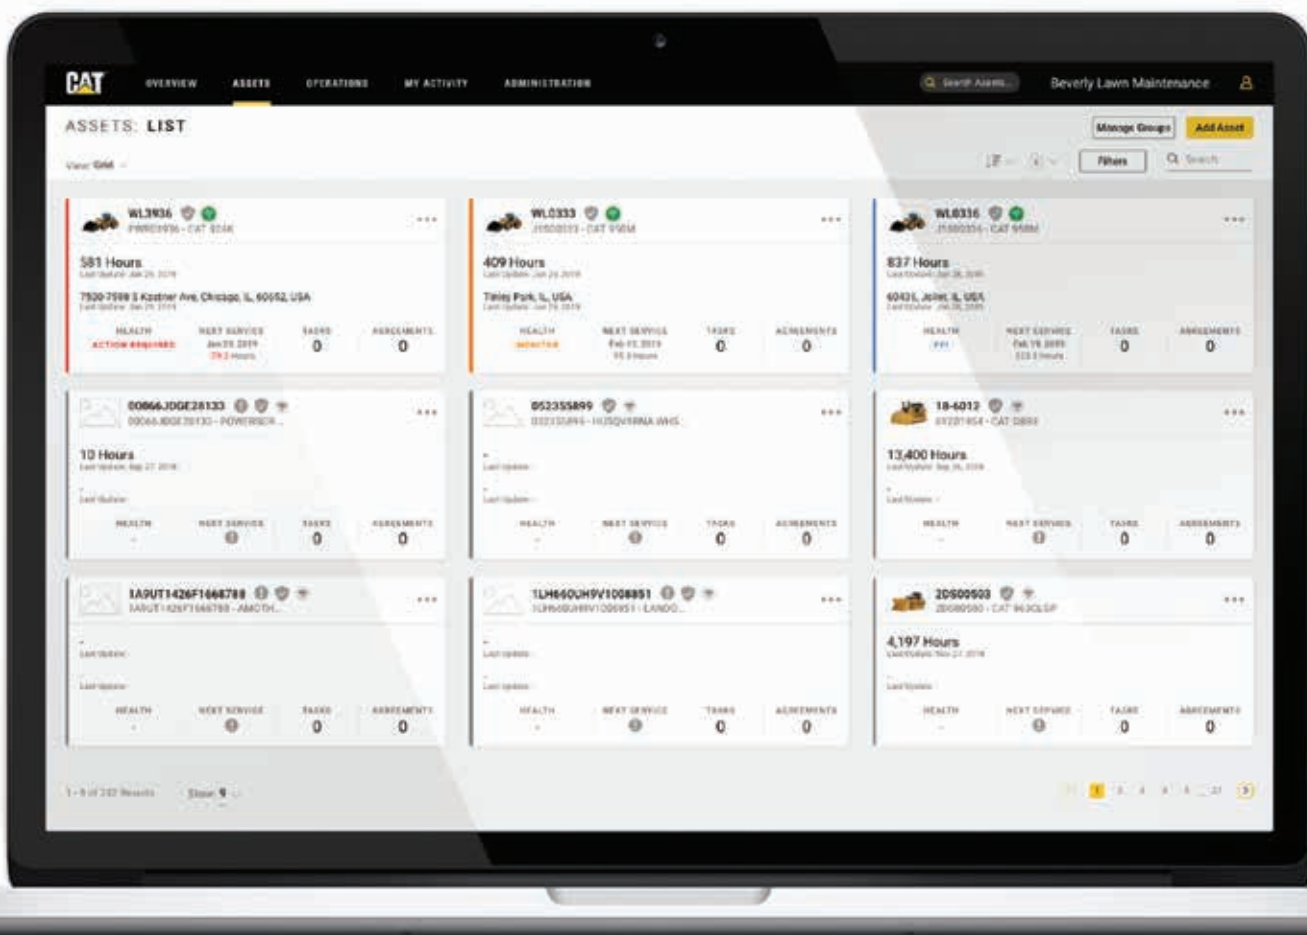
CAT OVERVIEW ASSETS OPERATIONS MY ACTIVITY ADMINISTRATION Search Assets Beverly Lawn Maintenance

ASSETS: LIST

View: Grid

Manage Groups Add Asset

Filters Search

WL3936
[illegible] - CAT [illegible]
581 Hours
Last Update: Jan 29, 2019
7530-7598 S Kostner Ave, Chicago, IL, 60652, USA
Last Update: Jan 29, 2019
HEALTH ACTION REQUIRED
NEXT SERVICE Jan 29, 2019 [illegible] Hours
TASKS 0
AGREEMENTS 0

WL0333
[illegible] - CAT 950M
409 Hours
Last Update: Jan 29, 2019
Tinley Park, IL, USA
Last Update: Jan 29, 2019
HEALTH MONITOR
NEXT SERVICE Feb 03, 2019 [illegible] Hours
TASKS 0
AGREEMENTS 0

WL0336
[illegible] - CAT 950M
837 Hours
Last Update: Jan 28, 2019
60435, Joliet, IL, USA
Last Update: Jan 28, 2019
HEALTH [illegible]
NEXT SERVICE Feb 19, 2019 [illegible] Hours
TASKS 0
AGREEMENTS 0

00066JDGE28133
00066JDGE28133 - POWERSER...
10 Hours
Last Update: Sep 27, 2018
-
Last Update
HEALTH -
NEXT SERVICE
TASKS 0
AGREEMENTS 0

052355899
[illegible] - HUSQVARNA WHS
-
Last Update -
-
Last Update -
HEALTH -
NEXT SERVICE
TASKS 0
AGREEMENTS 0

18-6012
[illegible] - CAT D8R
13,400 Hours
Last Update: Sep 26, 2018
-
Last Update -
HEALTH -
NEXT SERVICE
TASKS 0
AGREEMENTS 0

1A9UT1426F1666788
1A9UT1426F1666788 - AMOTH...
-
Last Update
-
Last Update
HEALTH -
NEXT SERVICE
TASKS 0
AGREEMENTS 0

1LH660UH9V1008851
1LH660UH9V1008851 - LANDO...
-
Last Update
-
Last Update
HEALTH -
NEXT SERVICE
TASKS 0
AGREEMENTS 0

2DS00503
2DS00503 - CAT 963CLGP
4,197 Hours
Last Update: Nov 27, 2018
-
Last Update
HEALTH -
NEXT SERVICE
TASKS 0
AGREEMENTS 0

1 - 9 of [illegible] Results Show 9

1 2 3 4 5 ... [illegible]